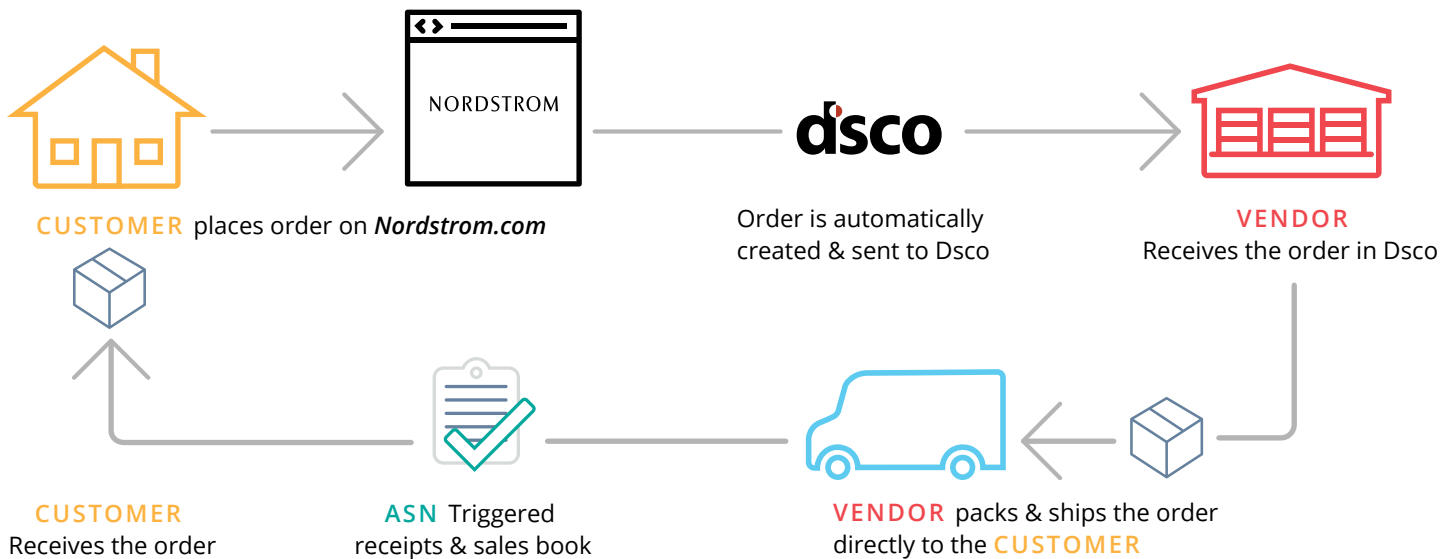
NORDSTROM

dsco

CUSTOMER places order on Nordstrom.com

Order is automatically created & sent to Dsco

VENDOR
Receives the order in Dsco

CUSTOMER
Receives the order

ASN Triggered receipts & sales book

VENDOR packs & ships the order directly to the CUSTOMER